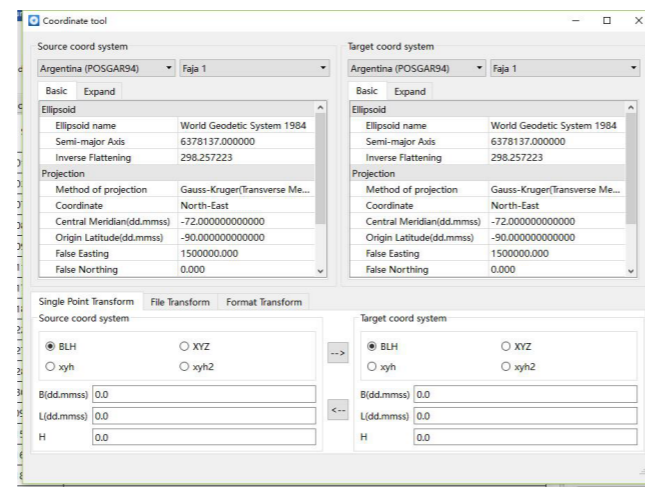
Coordinate tool

Source coord system

Argentina (POSGAR94) ▾ Faja 1 ▾

Basic Expand

| Ellipsoid | |
|---|---|
| Ellipsoid name | World Geodetic System 1984 |
| Semi-major Axis | 6378137.000000 |
| Inverse Flattening | 298.257223 |
| Projection | |
| Method of projection | Gauss-Kruger(Transverse Me... |
| Coordinate | North-East |
| Central Meridian(dd.mmss) | -72.000000000000 |
| Origin Latitude(dd.mmss) | -90.000000000000 |
| False Easting | 1500000.000 |
| False Northing | 0.000 |

Target coord system

Argentina (POSGAR94) ▾ Faja 1 ▾

Basic Expand

| Ellipsoid | |
|---|---|
| Ellipsoid name | World Geodetic System 1984 |
| Semi-major Axis | 6378137.000000 |
| Inverse Flattening | 298.257223 |
| Projection | |
| Method of projection | Gauss-Kruger(Transverse Me... |
| Coordinate | North-East |
| Central Meridian(dd.mmss) | -72.000000000000 |
| Origin Latitude(dd.mmss) | -90.000000000000 |
| False Easting | 1500000.000 |
| False Northing | 0.000 |

Single Point Transform File Transform Format Transform

Source coord system

BLH XYZ
xyh xyh2

B(dd.mmss) 0.0
L(dd.mmss) 0.0
H 0.0

-->
<--

Target coord system

BLH XYZ
xyh xyh2

B(dd.mmss) 0.0
L(dd.mmss) 0.0
H 0.0